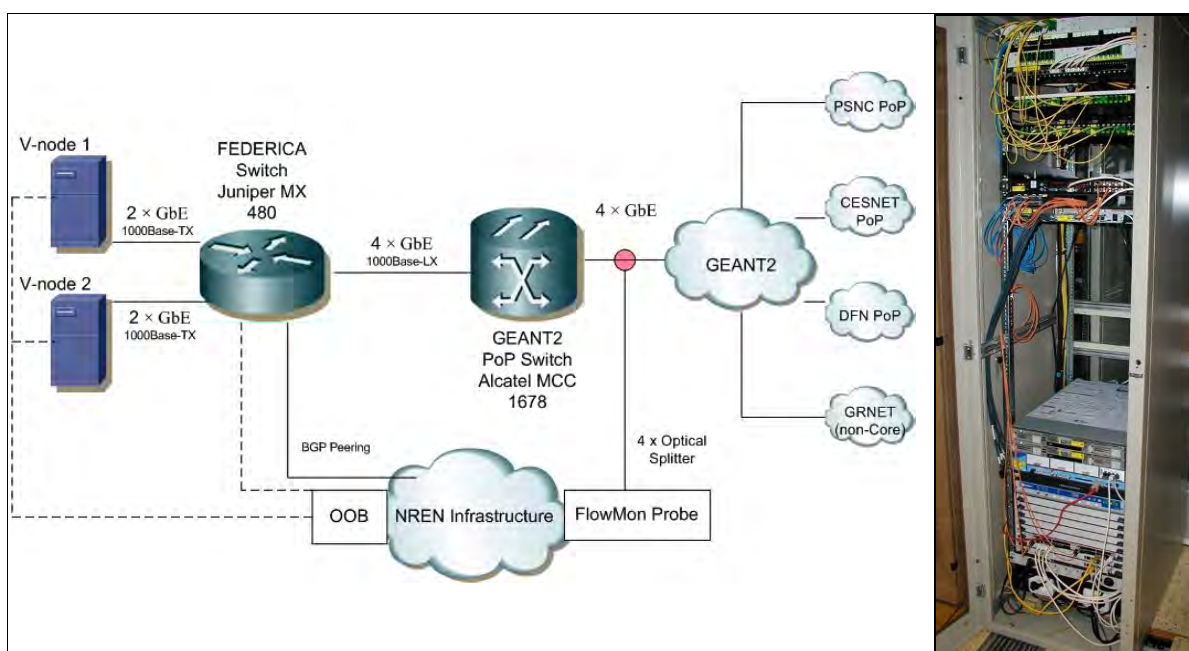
V-node 1

FEDERICA Switch Juniper MX 480

2 × GbE
1000Base-TX

V-node 2

2 × GbE
1000Base-TX

4 × GbE
1000Base-LX

GEANT2 PoP Switch Alcatel MCC 1678

4 × GbE

GEANT2

PSNC PoP

CESNET PoP

DFN PoP

GRNET (non-Core)

BGP Peering

4 x Optical Splitter

OOB

NREN Infrastructure

FlowMon Probe